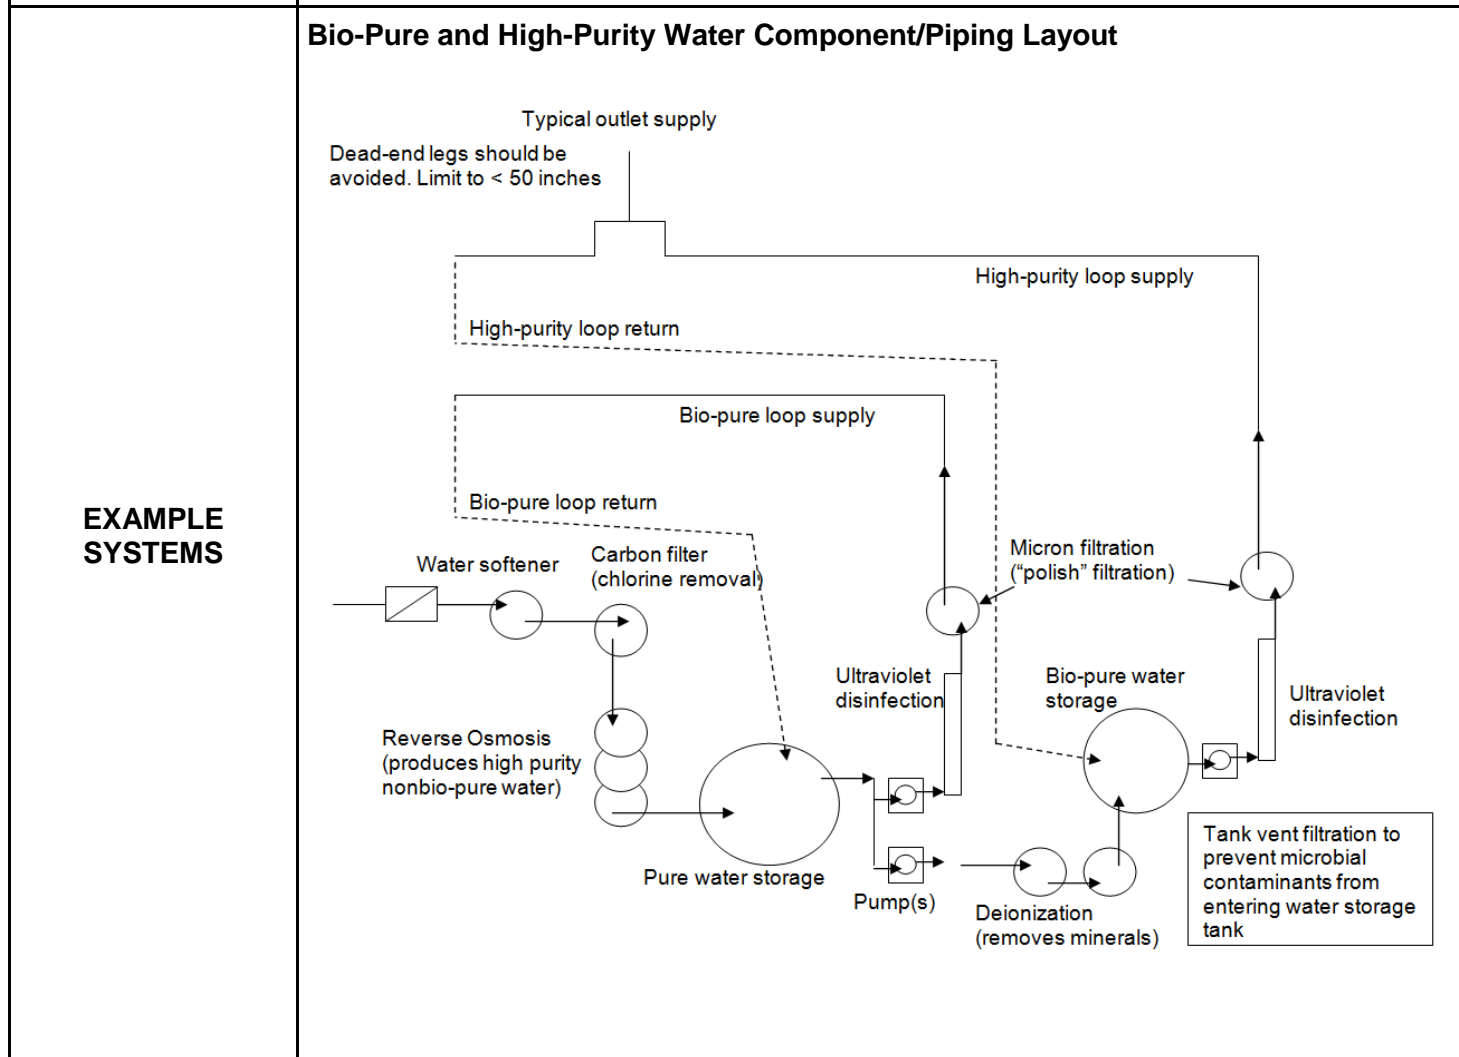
EXAMPLE SYSTEMS

Bio-Pure and High-Purity Water Component/Piping Layout

Typical outlet supply

Dead-end legs should be avoided. Limit to < 50 inches

High-purity loop supply

High-purity loop return

Bio-pure loop supply

Bio-pure loop return

Water softener

Carbon filter (chlorine removal)

Micron filtration ("polish" filtration)

Ultraviolet disinfection

Bio-pure water storage

Ultraviolet disinfection

Reverse Osmosis (produces high purity nonbio-pure water)

Pure water storage

Pump(s)

Deionization (removes minerals)

Tank vent filtration to prevent microbial contaminants from entering water storage tank